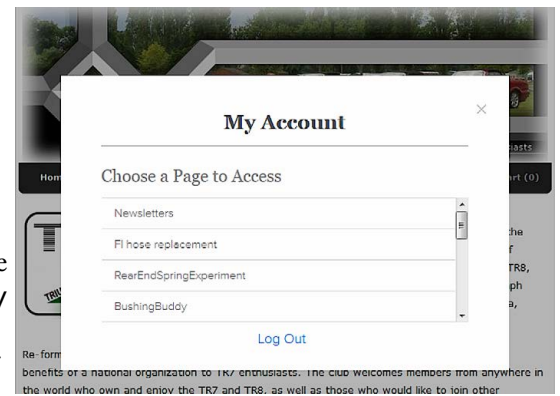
×

My Account

Choose a Page to Access

Newsletters

FI hose replacement

RearEndSpringExperiment

BushingBuddy

Log Out

Hom

usiasts

art (0)

the

f

TR8,

ph

a,

e

y

Re-form

benefits of a national organization to TR7 enthusiasts. The club welcomes members from anywhere in the world who own and enjoy the TR7 and TR8, as well as those who would like to join other